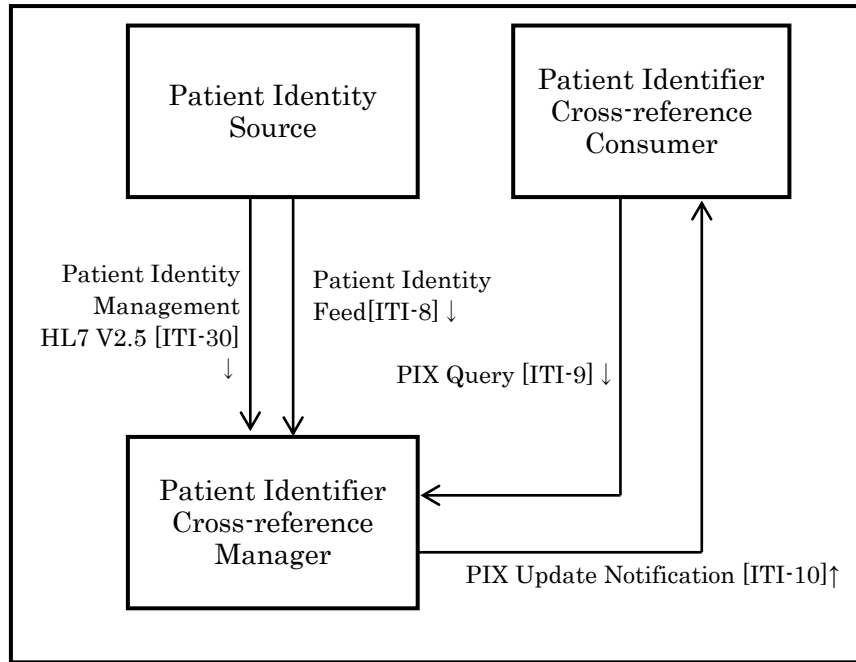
Patient Identity Source

Patient Identifier Cross-reference Consumer

Patient Identity Management HL7 V2.5 [ITI-30] ↓

Patient Identity Feed[ITI-8] ↓

PIX Query [ITI-9] ↓

Patient Identifier Cross-reference Manager

PIX Update Notification [ITI-10]↑